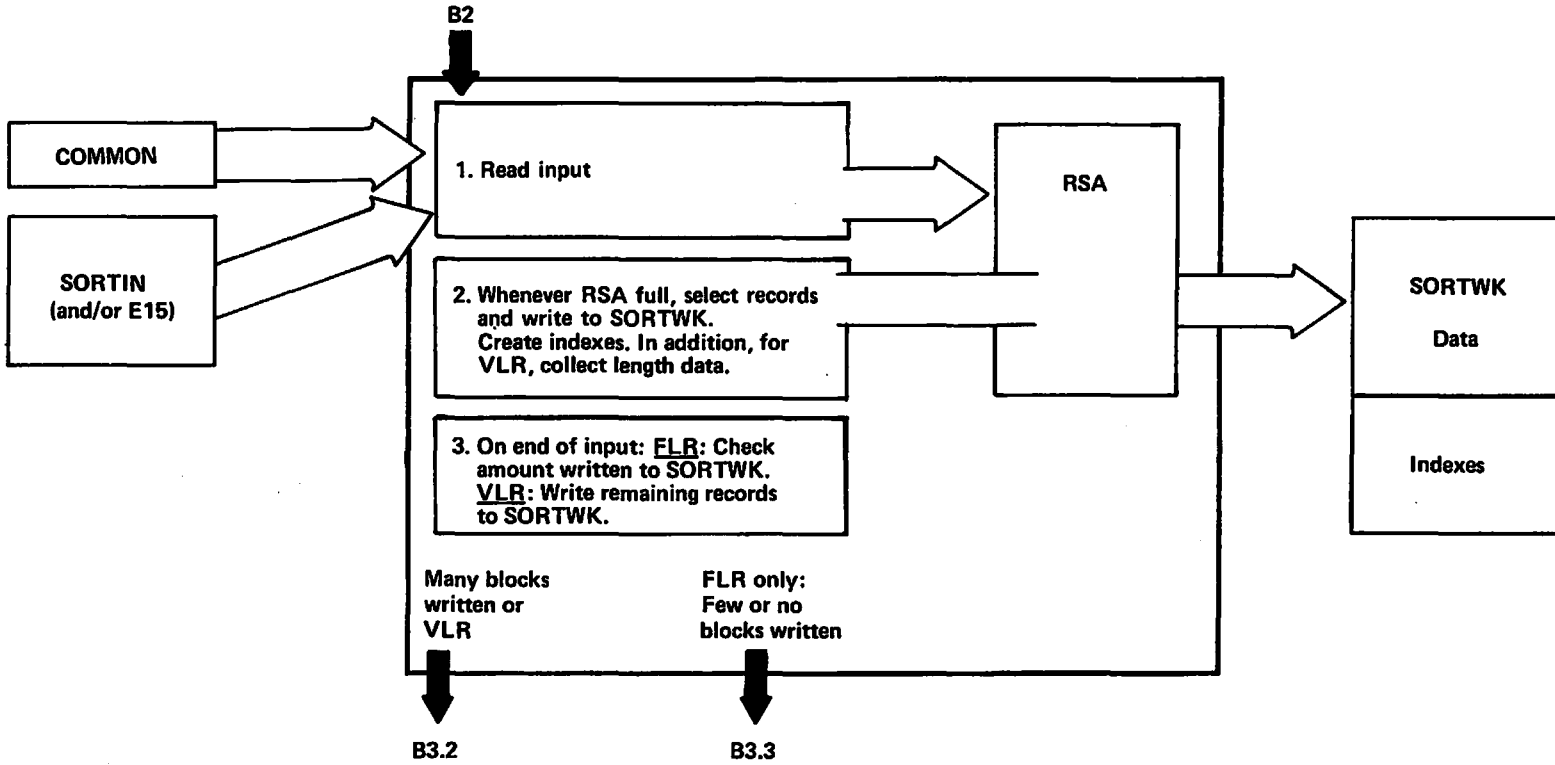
B2

COMMON

SORTIN (and/or E15)

1. Read input

RSA

2. Whenever RSA full, select records and write to SORTWK. Create indexes. In addition, for VLR, collect length data.

SORTWK

Data

Indexes

3. On end of input: FLR: Check amount written to SORTWK. VLR: Write remaining records to SORTWK.

Many blocks written or VLR

FLR only: Few or no blocks written

B3.2

B3.3